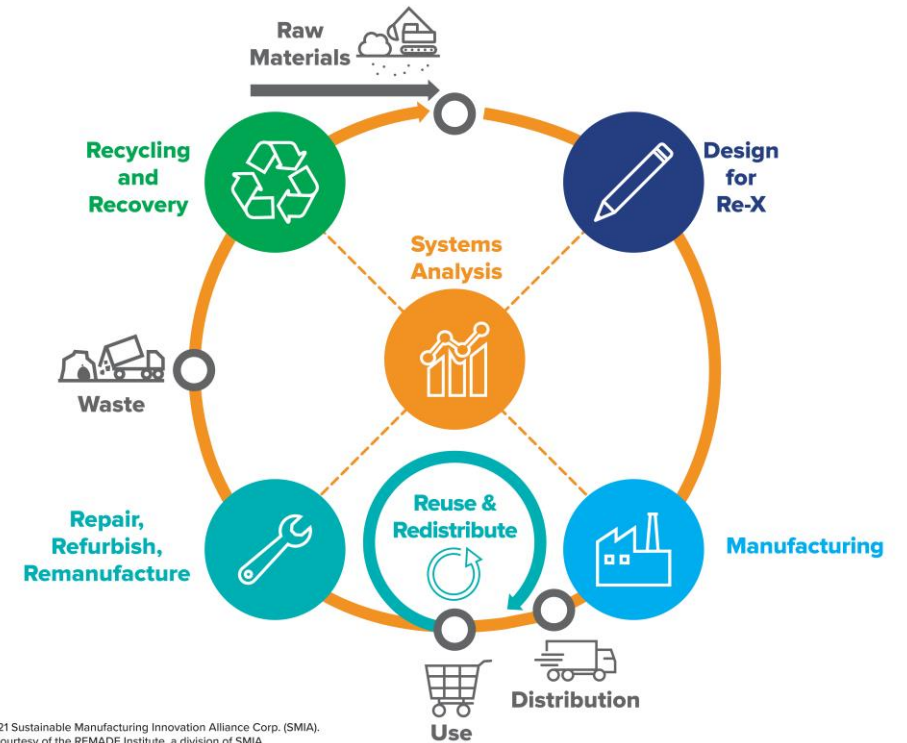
Raw Materials

Design for Re-X

Recycling and Recovery

Systems Analysis

Waste

Repair, Refurbish, Remanufacture

Reuse & Redistribute

Manufacturing

Use

Distribution

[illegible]21 Sustainable Manufacturing Innovation Alliance Corp. (SMIA). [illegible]ourtesy of the REMADE Institute, a division of SMIA.